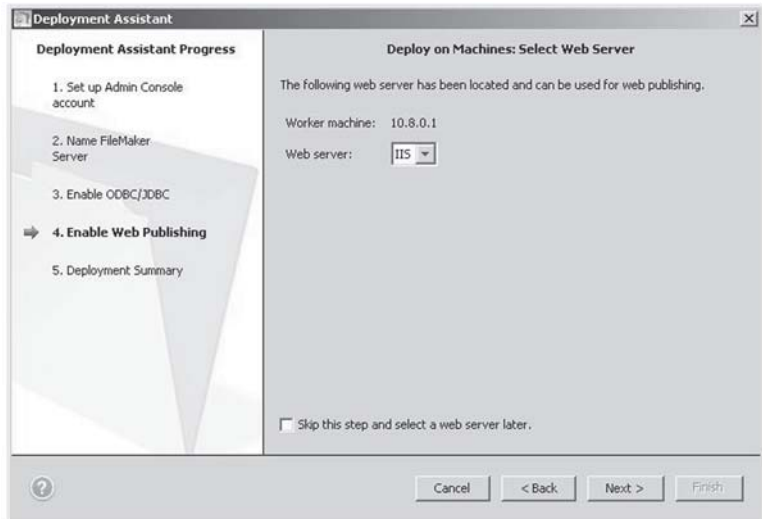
Deployment Assistant

Deployment Assistant Progress

1. Set up Admin Console account

2. Name FileMaker Server

3. Enable ODBC/JDBC

4. Enable Web Publishing

5. Deployment Summary

Deploy on Machines: Select Web Server

The following web server has been located and can be used for web publishing.

Worker machine: 10.8.0.1

Web server: IIS

Skip this step and select a web server later.

?

Cancel

< Back

Next >

Finish